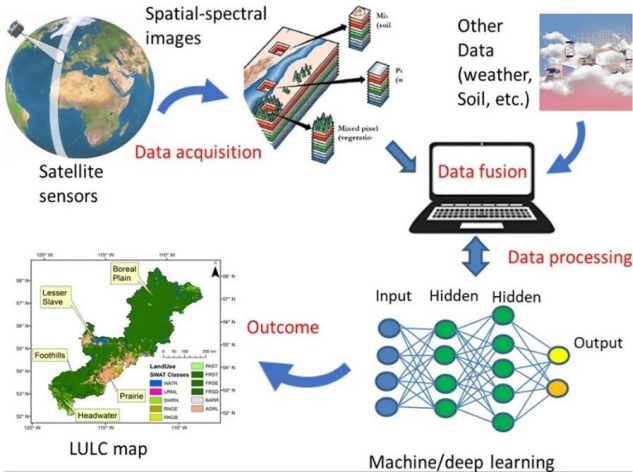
Spatial-spectral images

Mi (soil

Pi (w

Mixed pixel (vegetation

Other Data (weather, Soil, etc.)

Satellite sensors

Data acquisition

Data fusion

Data processing

Input Hidden Hidden

Output

Outcome

120° W 115° W

Boreal Plain

Lesser Slave

Foothills

Prairie

Headwater

58° N
57° N
56° N
55° N
54° N
53° N
52° N

LandUse
SWAT Classes

WATR PAST
URML FRST
SWRN FRSE
RNGE FRSD
RNGB BARR
AGRL

0 25 50 100 150 200 km

120° W 115° W

LULC map

Machine/deep learning